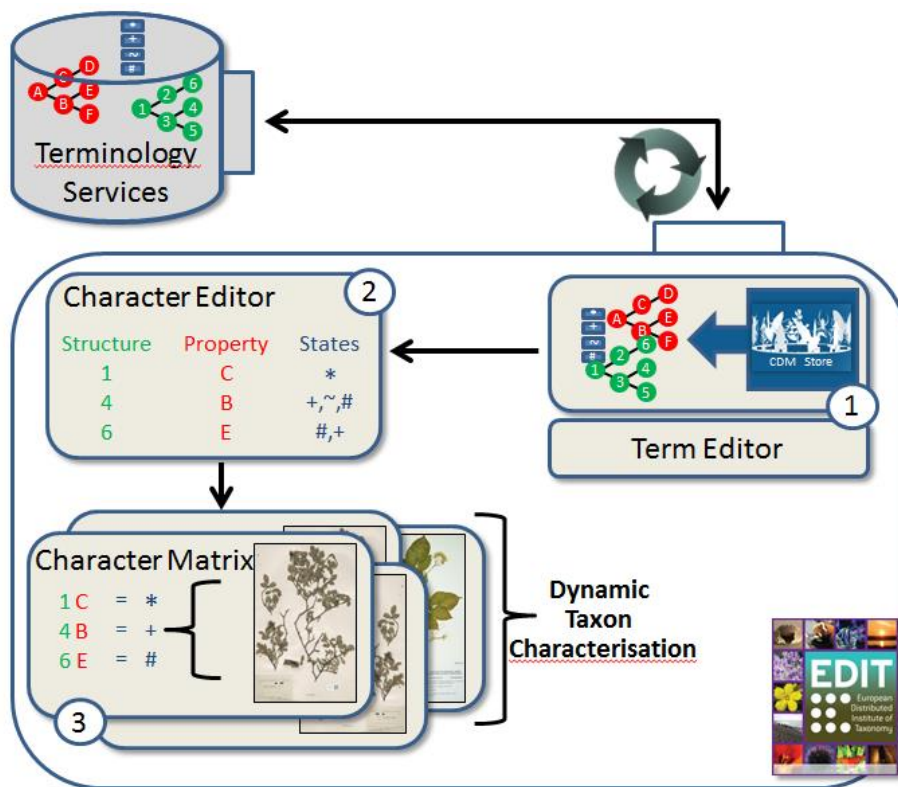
*
+
~
#

A C D B E F

1 2 6 3 4 5

Terminology Services

Character Editor

2

| Structure | Property | States |
|---|---|---|
| 1 | C | * |
| 4 | B | +,~,# |
| 6 | E | #,+ |

*
+
~
#

A C D B E F

1 2 6 3 4 5

CDM Store

1

Term Editor

Character Matrix

1 C = *
4 B = +
6 E = #

3

Dynamic Taxon Characterisation

EDIT
European Distributed Institute of Taxonomy